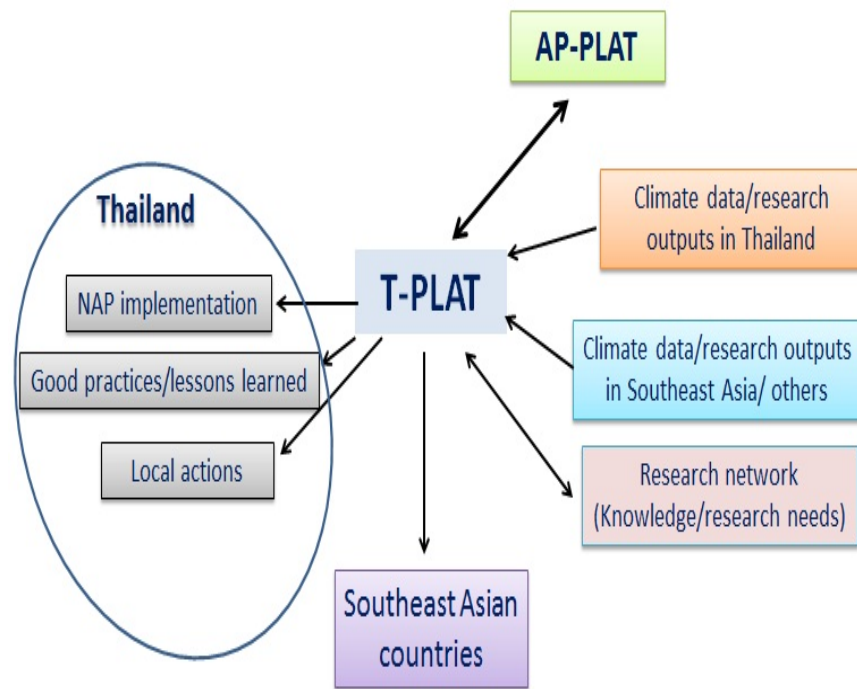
AP-PLAT

Climate data/research outputs in Thailand

Thailand

T-PLAT

NAP implementation

Good practices/lessons learned

Local actions

Climate data/research outputs in Southeast Asia/ others

Research network (Knowledge/research needs)

Southeast Asian countries